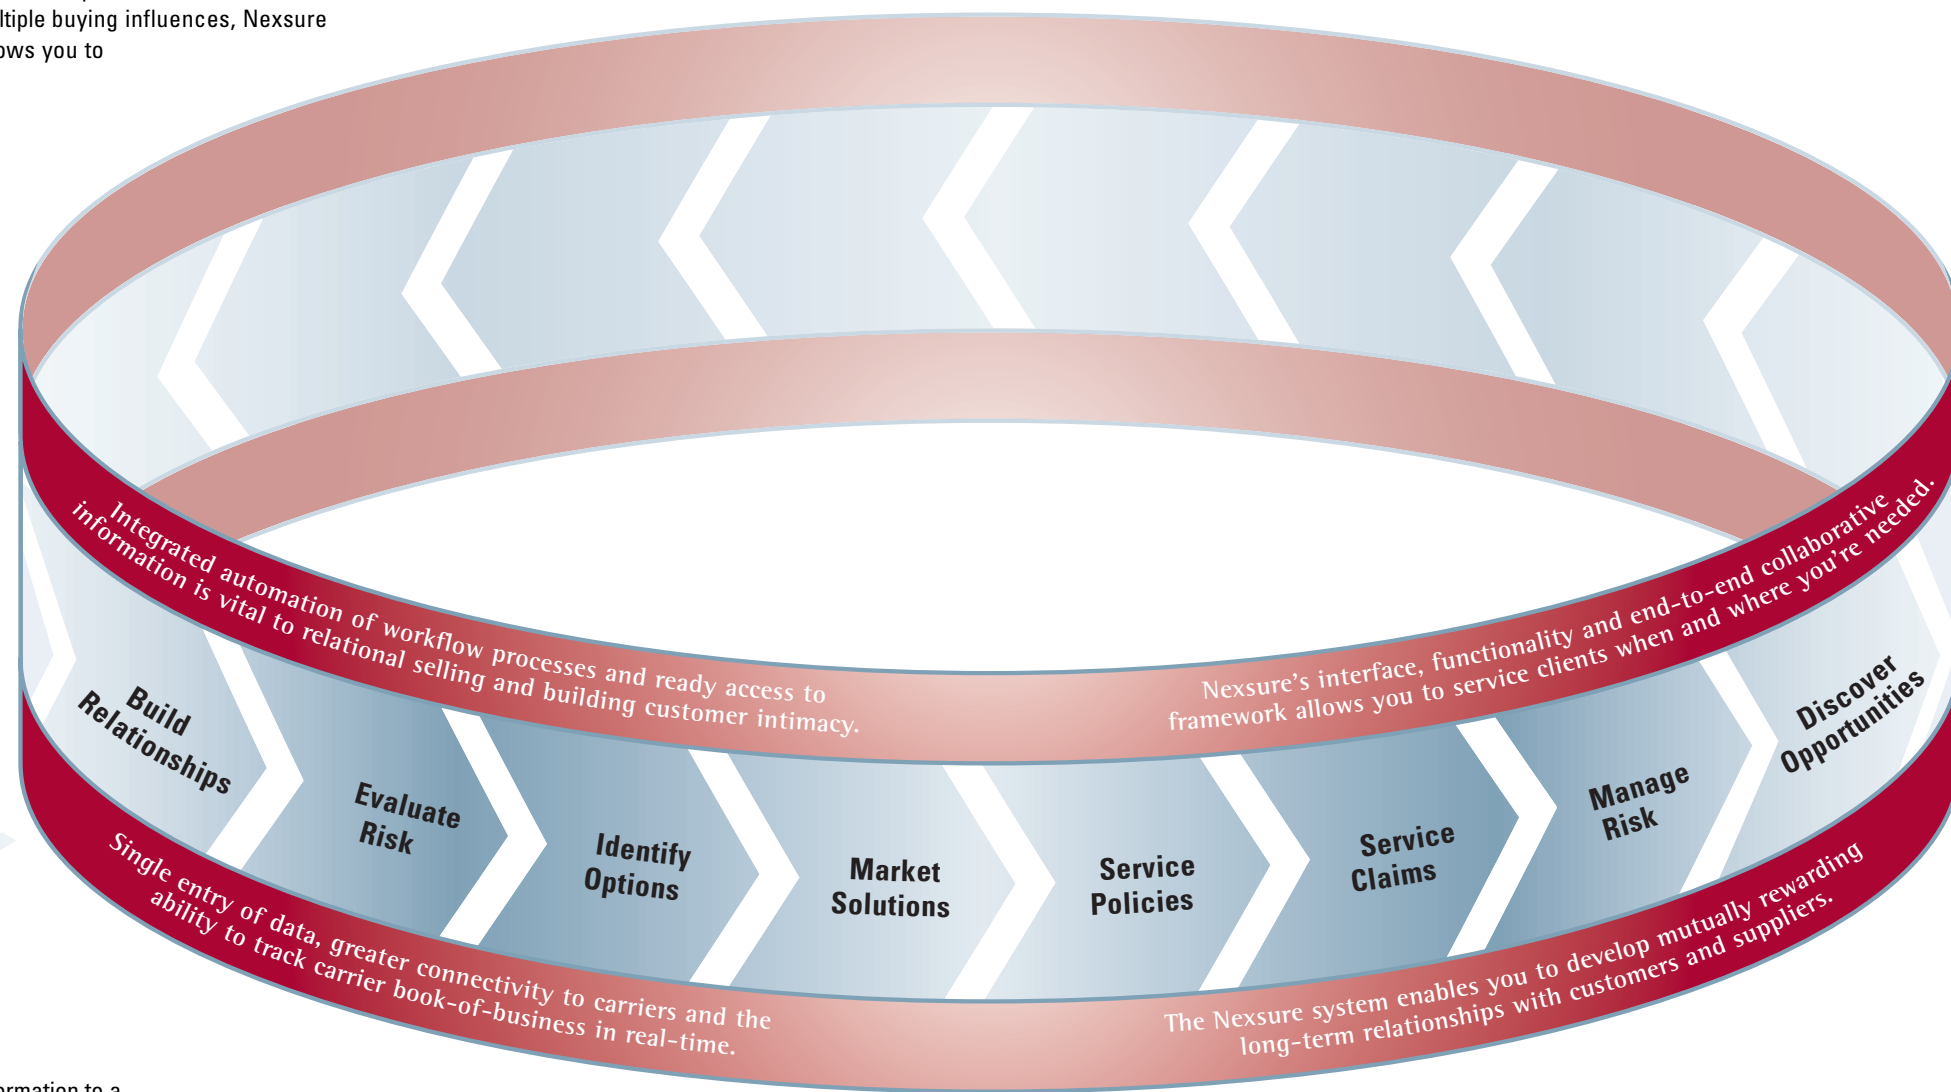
ltiple buying influences, Nexsure
ows you to

Integrated automation of workflow processes and ready access to information is vital to relational selling and building customer intimacy.

Nexsure's interface, functionality and end-to-end collaborative framework allows you to service clients when and where you're needed.

Build Relationships

Evaluate Risk

Identify Options

Market Solutions

Service Policies

Service Claims

Manage Risk

Discover Opportunities

Single entry of data, greater connectivity to carriers and the ability to track carrier book-of-business in real-time.

The Nexsure system enables you to develop mutually rewarding long-term relationships with customers and suppliers.

rmation to a